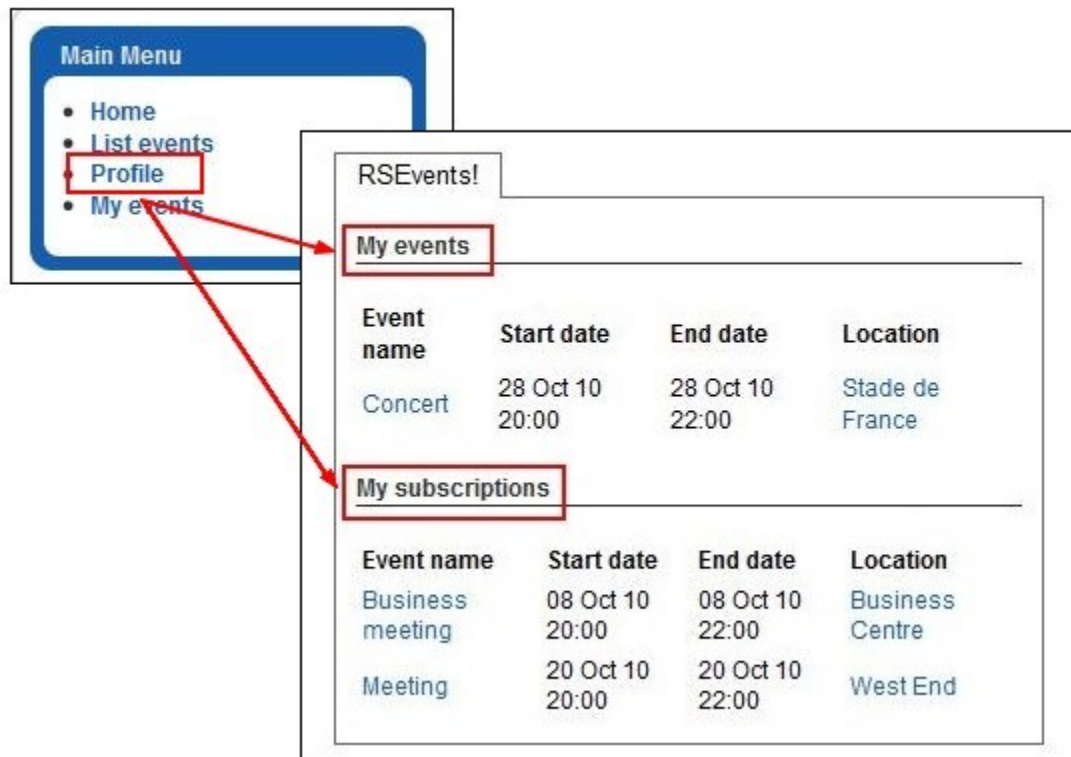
Main Menu

- Home
- List events
- Profile
- My events

RSEvents!

My events

| Event name | Start date | End date | Location |
|---|---|---|---|
| Concert | 28 Oct 10 20:00 | 28 Oct 10 22:00 | Stade de France |

My subscriptions

| Event name | Start date | End date | Location |
|---|---|---|---|
| Business meeting | 08 Oct 10 20:00 | 08 Oct 10 22:00 | Business Centre |
| Meeting | 20 Oct 10 20:00 | 20 Oct 10 22:00 | West End |